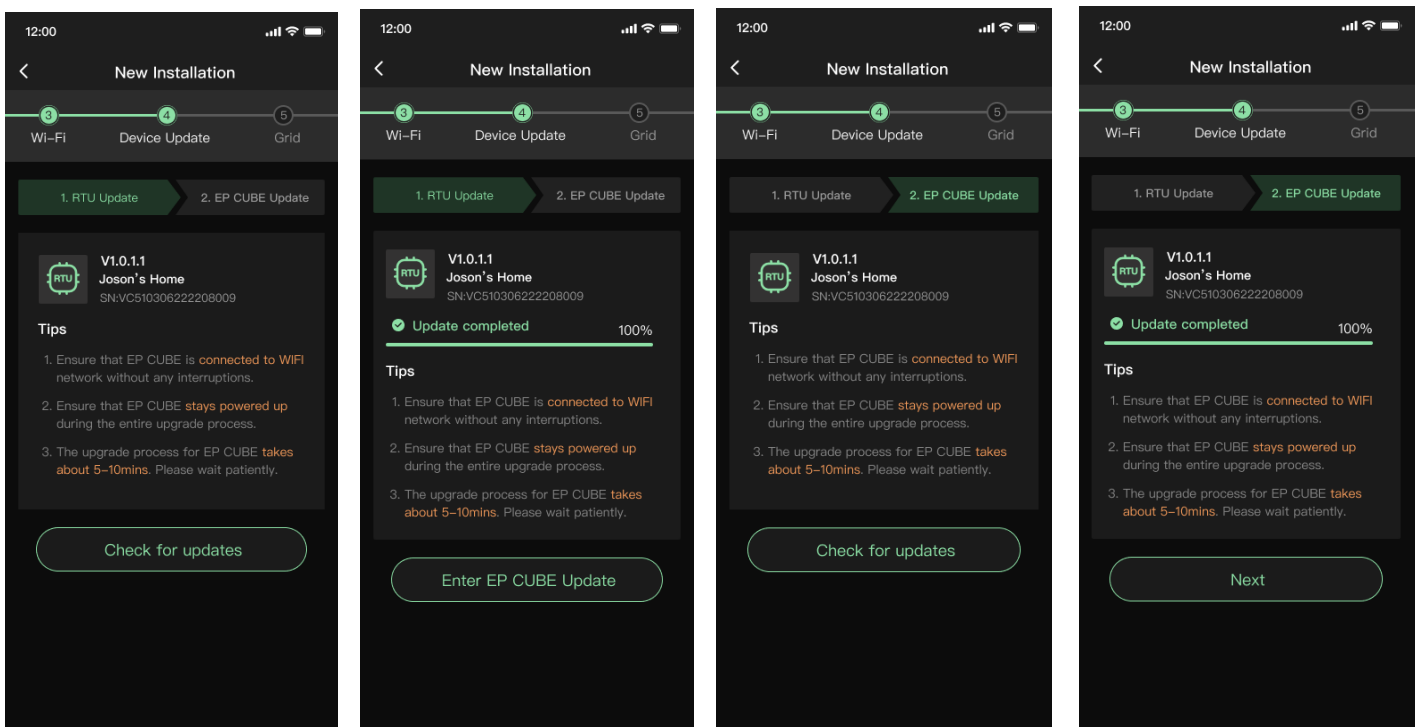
12:00

New Installation

3 Wi-Fi 4 Device Update 5 Grid

1. RTU Update 2. EP CUBE Update

RTU V1.0.1.1
Joson's Home
SN:VC510306222208009

Tips

1. Ensure that EP CUBE is connected to WIFI network without any interruptions.

2. Ensure that EP CUBE stays powered up during the entire upgrade process.

3. The upgrade process for EP CUBE takes about 5-10mins. Please wait patiently.

Check for updates

12:00

New Installation

3 Wi-Fi 4 Device Update 5 Grid

1. RTU Update 2. EP CUBE Update

RTU V1.0.1.1
Joson's Home
SN:VC510306222208009

Update completed 100%

Tips

1. Ensure that EP CUBE is connected to WIFI network without any interruptions.

2. Ensure that EP CUBE stays powered up during the entire upgrade process.

3. The upgrade process for EP CUBE takes about 5-10mins. Please wait patiently.

Enter EP CUBE Update

12:00

New Installation

3 Wi-Fi 4 Device Update 5 Grid

1. RTU Update 2. EP CUBE Update

RTU V1.0.1.1
Joson's Home
SN:VC510306222208009

Tips

1. Ensure that EP CUBE is connected to WIFI network without any interruptions.

2. Ensure that EP CUBE stays powered up during the entire upgrade process.

3. The upgrade process for EP CUBE takes about 5-10mins. Please wait patiently.

Check for updates

12:00

New Installation

3 Wi-Fi 4 Device Update 5 Grid

1. RTU Update 2. EP CUBE Update

RTU V1.0.1.1
Joson's Home
SN:VC510306222208009

Update completed 100%

Tips

1. Ensure that EP CUBE is connected to WIFI network without any interruptions.

2. Ensure that EP CUBE stays powered up during the entire upgrade process.

3. The upgrade process for EP CUBE takes about 5-10mins. Please wait patiently.

Next